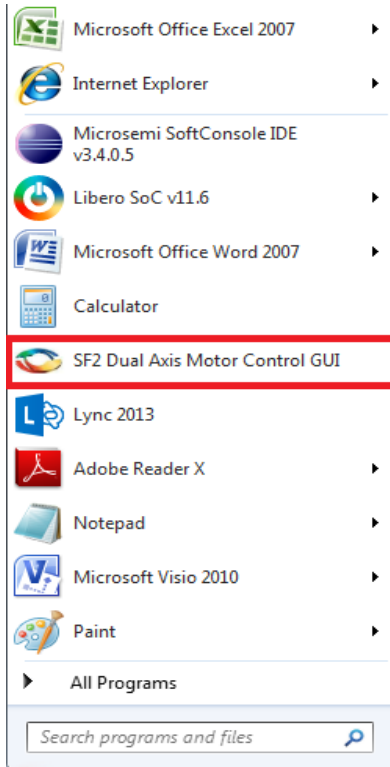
Microsoft Office Excel 2007

Internet Explorer

Microsemi SoftConsole IDE v3.4.0.5

Libero SoC v11.6

Microsoft Office Word 2007

Calculator

SF2 Dual Axis Motor Control GUI

Lync 2013

Adobe Reader X

Notepad

Microsoft Visio 2010

Paint

All Programs

Search programs and files